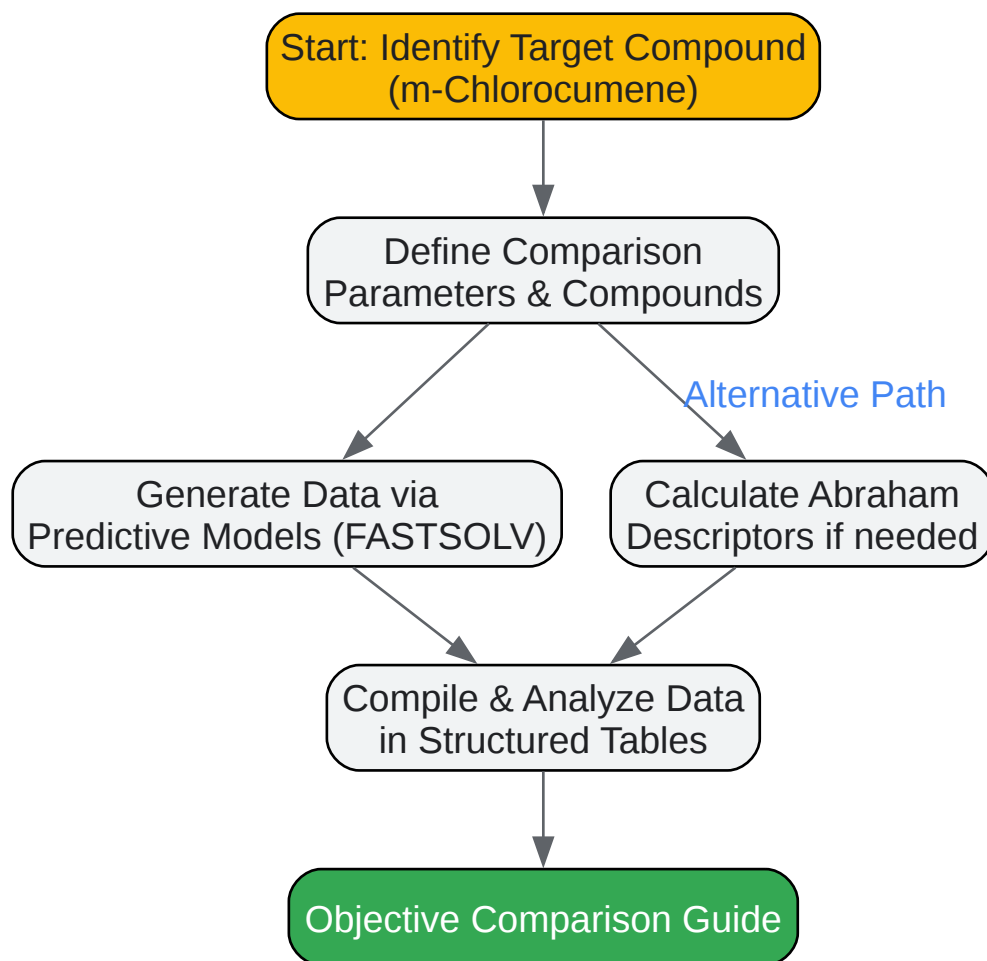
Start: Identify Target Compound (m-Chlorocumene)

Define Comparison Parameters & Compounds

Alternative Path

Generate Data via Predictive Models (FASTSOLV)

Calculate Abraham Descriptors if needed

Compile & Analyze Data in Structured Tables

Objective Comparison Guide